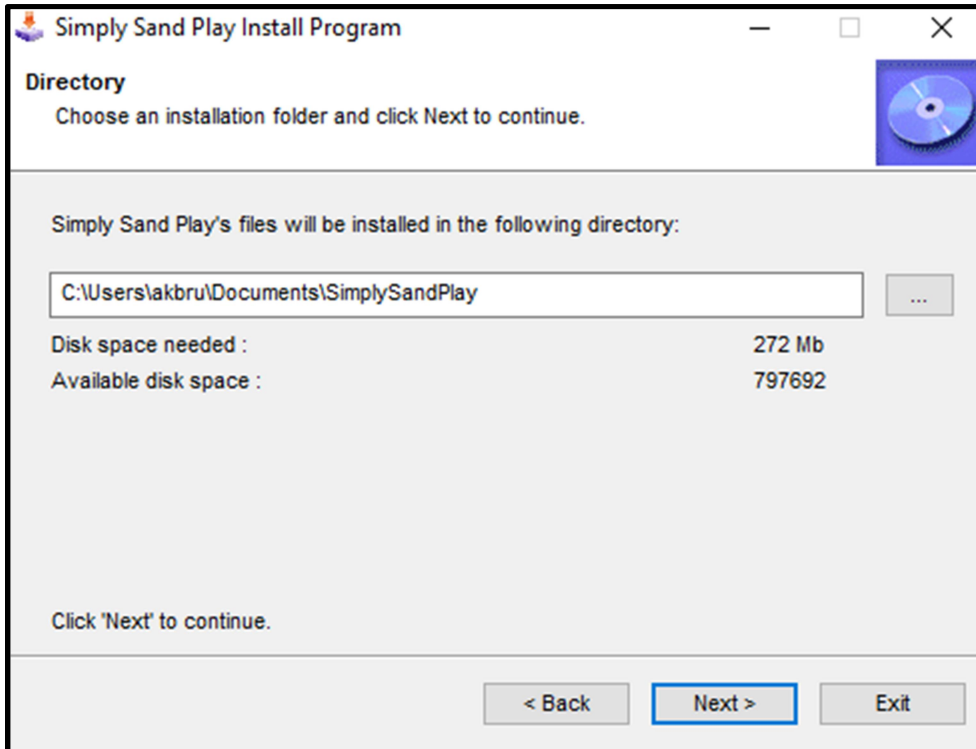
Simply Sand Play Install Program

Directory
Choose an installation folder and click Next to continue.

Simply Sand Play's files will be installed in the following directory:

C:\Users\akbru\Documents\SimplySandPlay

...

Disk space needed : 272 Mb
Available disk space : 797692

Click 'Next' to continue.

< Back
Next >
Exit